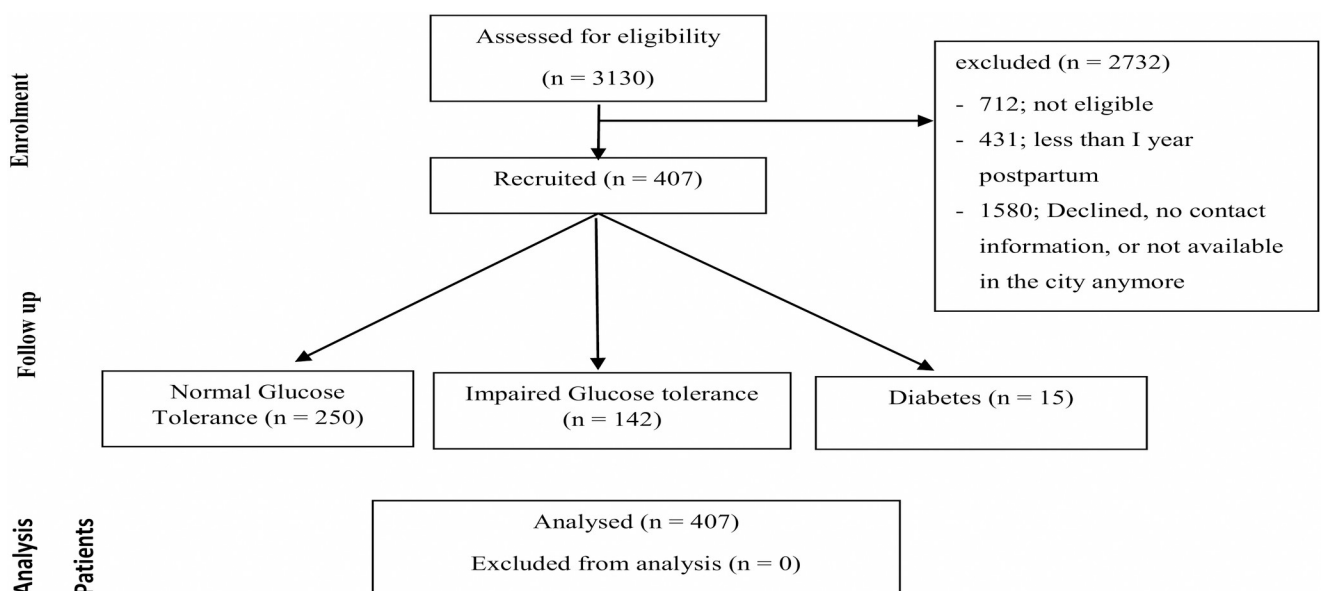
Enrolment

Assessed for eligibility (n = 3130)

excluded (n = 2732)
- 712; not eligible
- 431; less than I year postpartum
- 1580; Declined, no contact information, or not available in the city anymore

Recruited (n = 407)

Follow up

Normal Glucose Tolerance (n = 250)

Impaired Glucose tolerance (n = 142)

Diabetes (n = 15)

Analysis

Patients

Analysed (n = 407)

Excluded from analysis (n = 0)